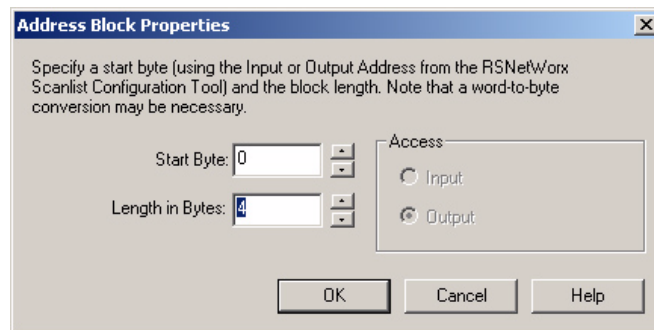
Address Block Properties

Specify a start byte (using the Input or Output Address from the RSNetWorx Scanlist Configuration Tool) and the block length. Note that a word-to-byte conversion may be necessary.

Start Byte: 0

Length in Bytes: 4

Access

Input

Output

OK

Cancel

Help